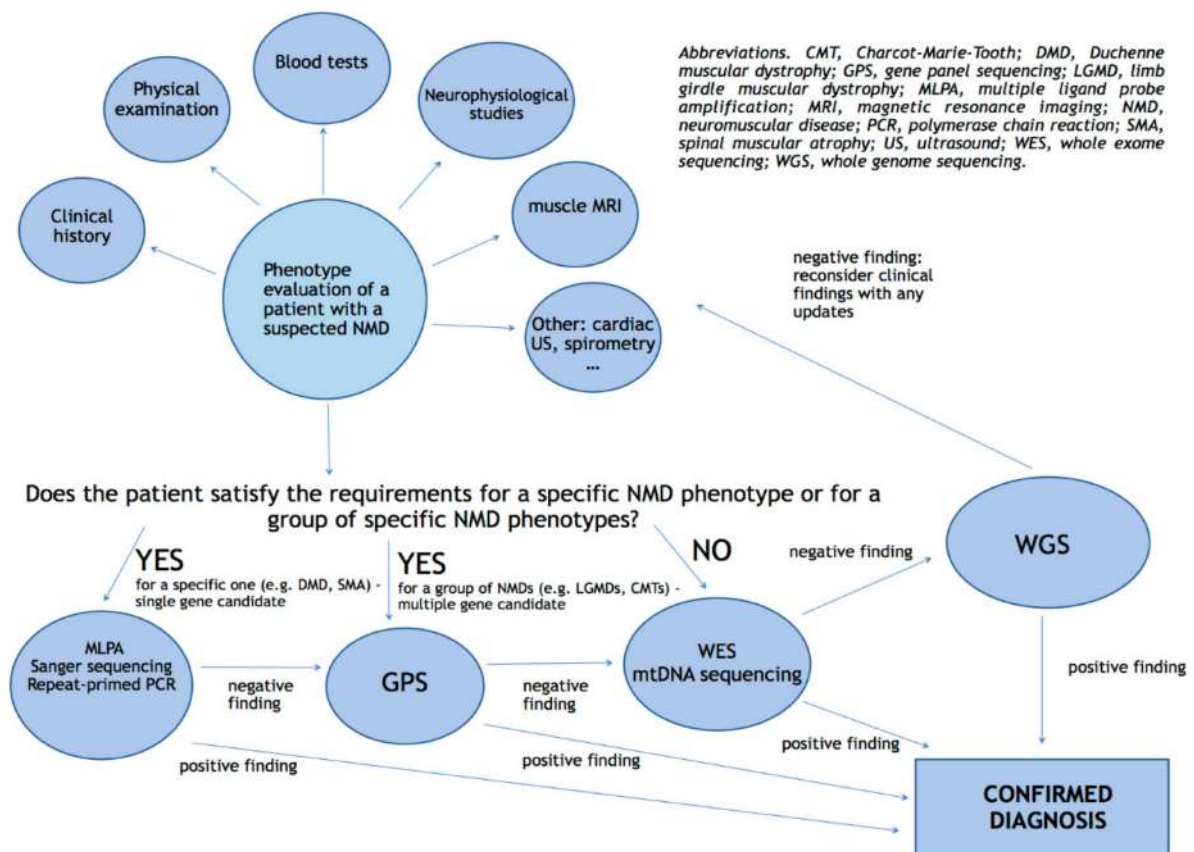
Abbreviations. CMT, Charcot-Marie-Tooth; DMD, Duchenne muscular dystrophy; GPS, gene panel sequencing; LGMD, limb girdle muscular dystrophy; MLPA, multiple ligand probe amplification; MRI, magnetic resonance imaging; NMD, neuromuscular disease; PCR, polymerase chain reaction; SMA, spinal muscular atrophy; US, ultrasound; WES, whole exome sequencing; WGS, whole genome sequencing.

Blood tests

Physical examination

Neurophysiological studies

Clinical history

muscle MRI

Phenotype evaluation of a patient with a suspected NMD

Other: cardiac US, spirometry …

negative finding: reconsider clinical findings with any updates

Does the patient satisfy the requirements for a specific NMD phenotype or for a group of specific NMD phenotypes?

YES
for a specific one (e.g. DMD, SMA) - single gene candidate

YES
for a group of NMDs (e.g. LGMDs, CMTs) - multiple gene candidate

NO

negative finding

WGS

MLPA
Sanger sequencing
Repeat-primed PCR

negative finding

GPS

negative finding

WES
mtDNA sequencing

positive finding

positive finding

positive finding

positive finding

CONFIRMED DIAGNOSIS